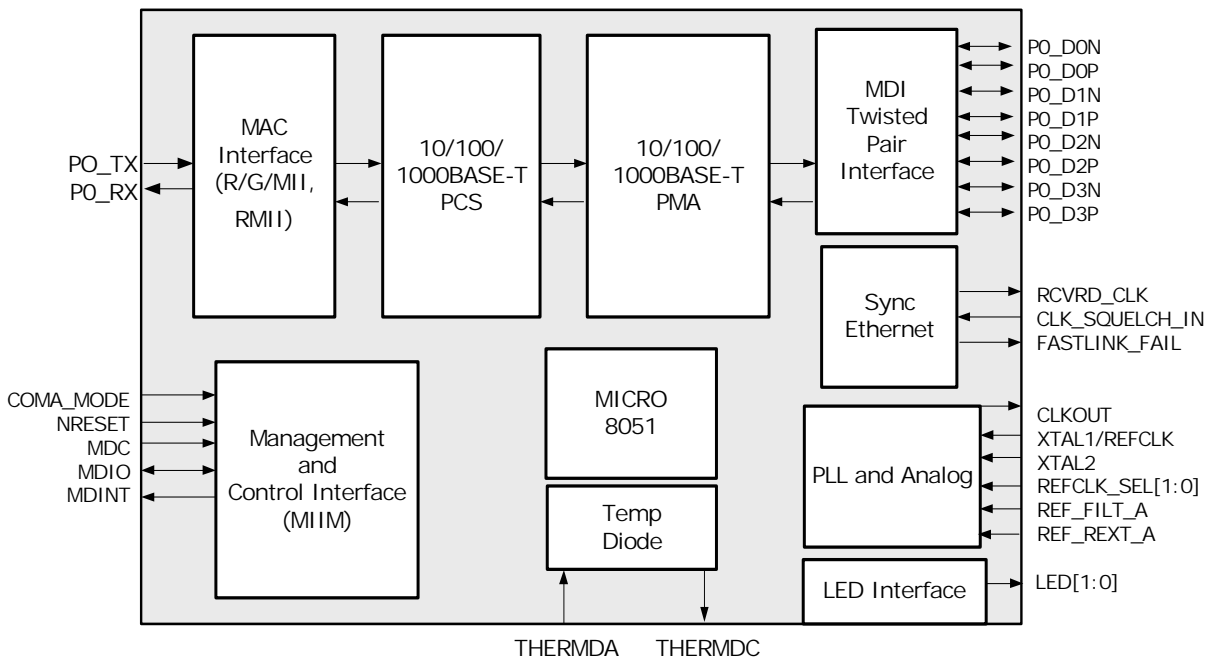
PO_TX
P0_RX

MAC Interface (R/G/MII, RMII)

10/100/ 1000BASE-T PCS

10/100/ 1000BASE-T PMA

MDI Twisted Pair Interface

P0_D0N
P0_D0P
P0_D1N
P0_D1P
P0_D2N
P0_D2P
P0_D3N
P0_D3P

Sync Ethernet

RCVRD_CLK
CLK_SQUELCH_IN
FASTLINK_FAIL

COMA_MODE
NRESET
MDC
MDIO
MDINT

Management and Control Interface (MIIM)

MICRO 8051

Temp Diode

PLL and Analog

CLKOUT
XTAL1/REFCLK
XTAL2
REFCLK_SEL[1:0]
REF_FILT_A
REF_REXT_A

LED Interface

LED[1:0]

THERMDA
THERMDC